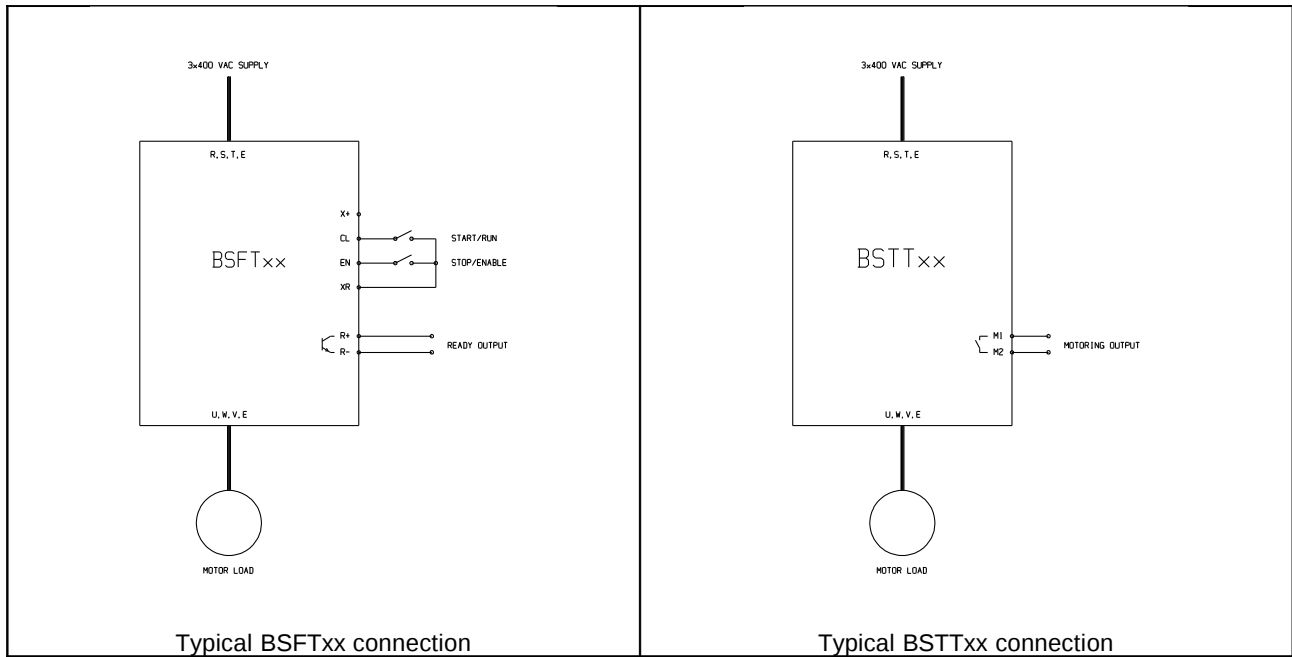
3x400 VAC SUPPLY

R, S, T, E

X+

CL

START/RUN

BSFTxx

EN

STOP/ENABLE

XR

R+

R-

READY OUTPUT

U, W, V, E

MOTOR LOAD

Typical BSFTxx connection

3x400 VAC SUPPLY

R, S, T, E

BSTTxx

M1

M2

MOTORING OUTPUT

U, W, V, E

MOTOR LOAD

Typical BSTTxx connection